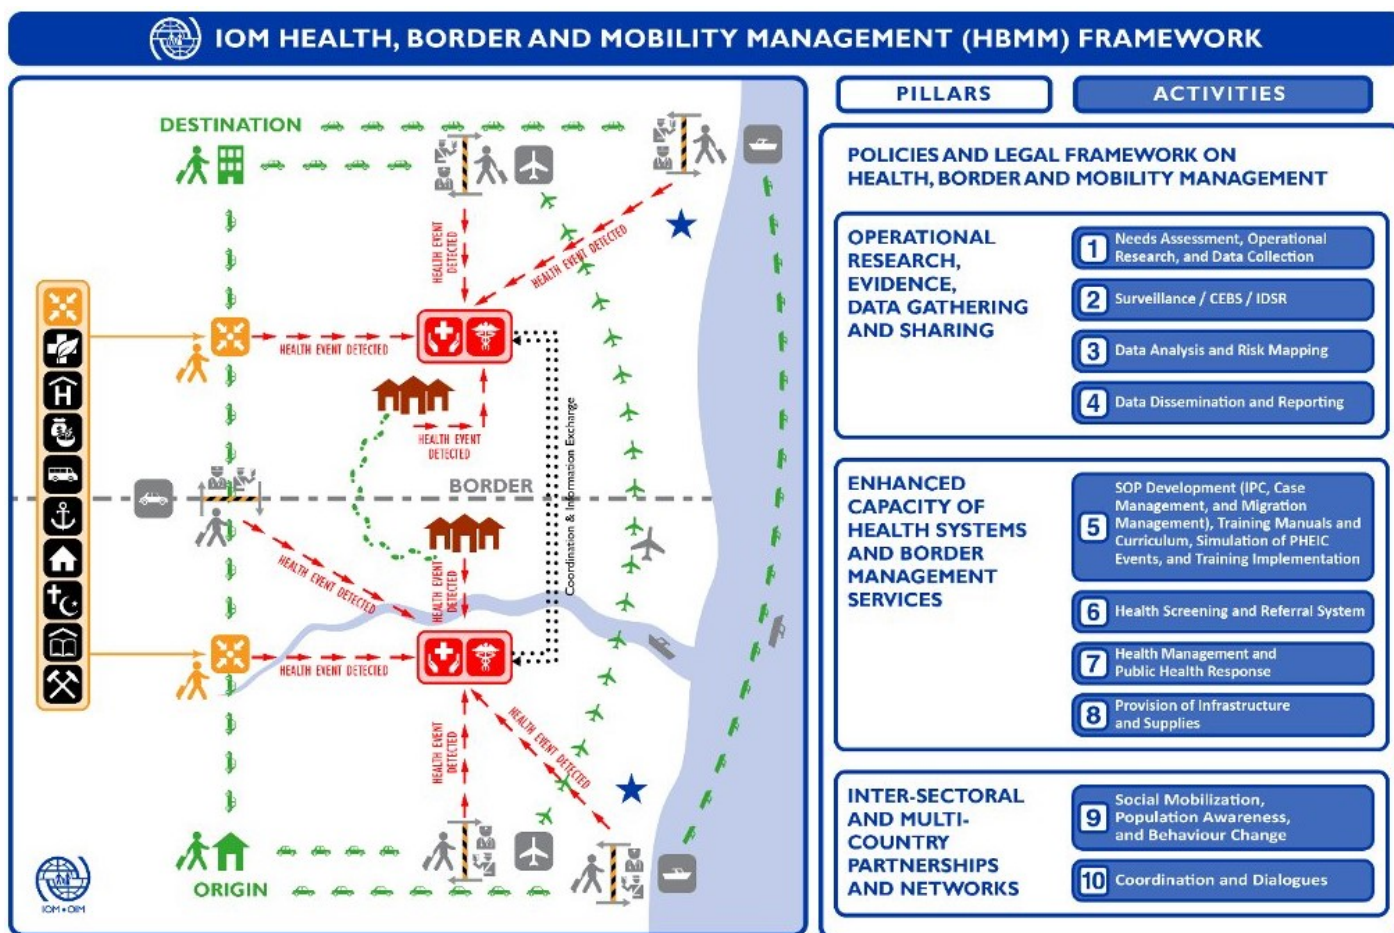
IOM HEALTH, BORDER AND MOBILITY MANAGEMENT (HBMM) FRAMEWORK

DESTINATION

HEALTH EVENT DETECTED

HEALTH EVENT DETECTED

HEALTH EVENT DETECTED

HEALTH EVENT DETECTED

Coordination & Information Exchange

BORDER

HEALTH EVENT DETECTED

HEALTH EVENT DETECTED

HEALTH EVENT DETECTED

HEALTH EVENT DETECTED

HEALTH EVENT DETECTED

ORIGIN

IOM • OIM

PILLARS

ACTIVITIES

POLICIES AND LEGAL FRAMEWORK ON HEALTH, BORDER AND MOBILITY MANAGEMENT

OPERATIONAL RESEARCH, EVIDENCE, DATA GATHERING AND SHARING

1 Needs Assessment, Operational Research, and Data Collection

2 Surveillance / CEBS / IDSR

3 Data Analysis and Risk Mapping

4 Data Dissemination and Reporting

ENHANCED CAPACITY OF HEALTH SYSTEMS AND BORDER MANAGEMENT SERVICES

5 SOP Development (IPC, Case Management, and Migration Management), Training Manuals and Curriculum, Simulation of PHEIC Events, and Training Implementation

6 Health Screening and Referral System

7 Health Management and Public Health Response

8 Provision of Infrastructure and Supplies

INTER-SECTORAL AND MULTI-COUNTRY PARTNERSHIPS AND NETWORKS

9 Social Mobilization, Population Awareness, and Behaviour Change

10 Coordination and Dialogues